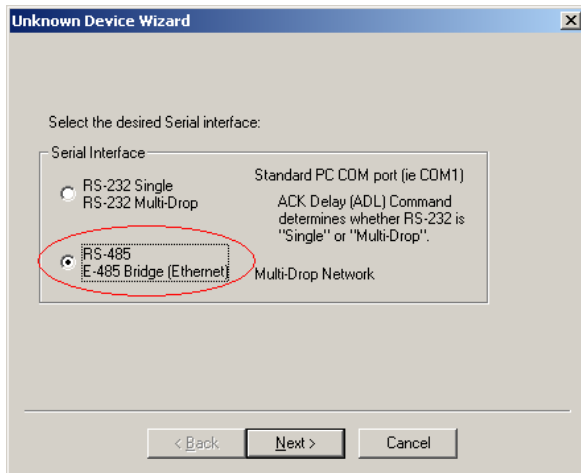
Unknown Device Wizard

×

Select the desired Serial interface:

Serial Interface

RS-232 Single
RS-232 Multi-Drop

Standard PC COM port (ie COM1)

ACK Delay (ADL) Command determines whether RS-232 is "Single" or "Multi-Drop".

RS-485
E-485 Bridge (Ethernet)

Multi-Drop Network

< Back

Next >

Cancel